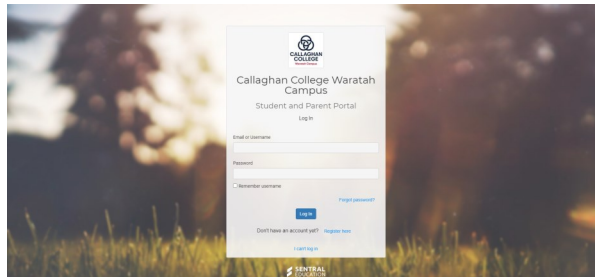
CALLAGHAN COLLEGE
Waratah Campus

Callaghan College Waratah Campus

Student and Parent Portal

Log In

Email or Username

Password

Remember username

Forgot password?

Log In

Don't have an account yet? Register here

I can't log in

SENTRAL EDUCATION